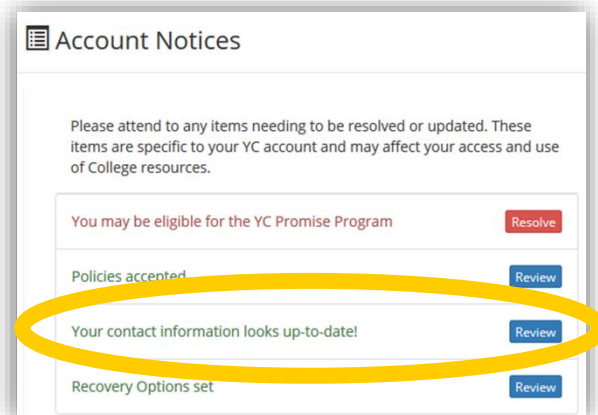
Account Notices

Please attend to any items needing to be resolved or updated. These items are specific to your YC account and may affect your access and use of College resources.

You may be eligible for the YC Promise Program Resolve

Policies accepted Review

Your contact information looks up-to-date! Review

Recovery Options set Review